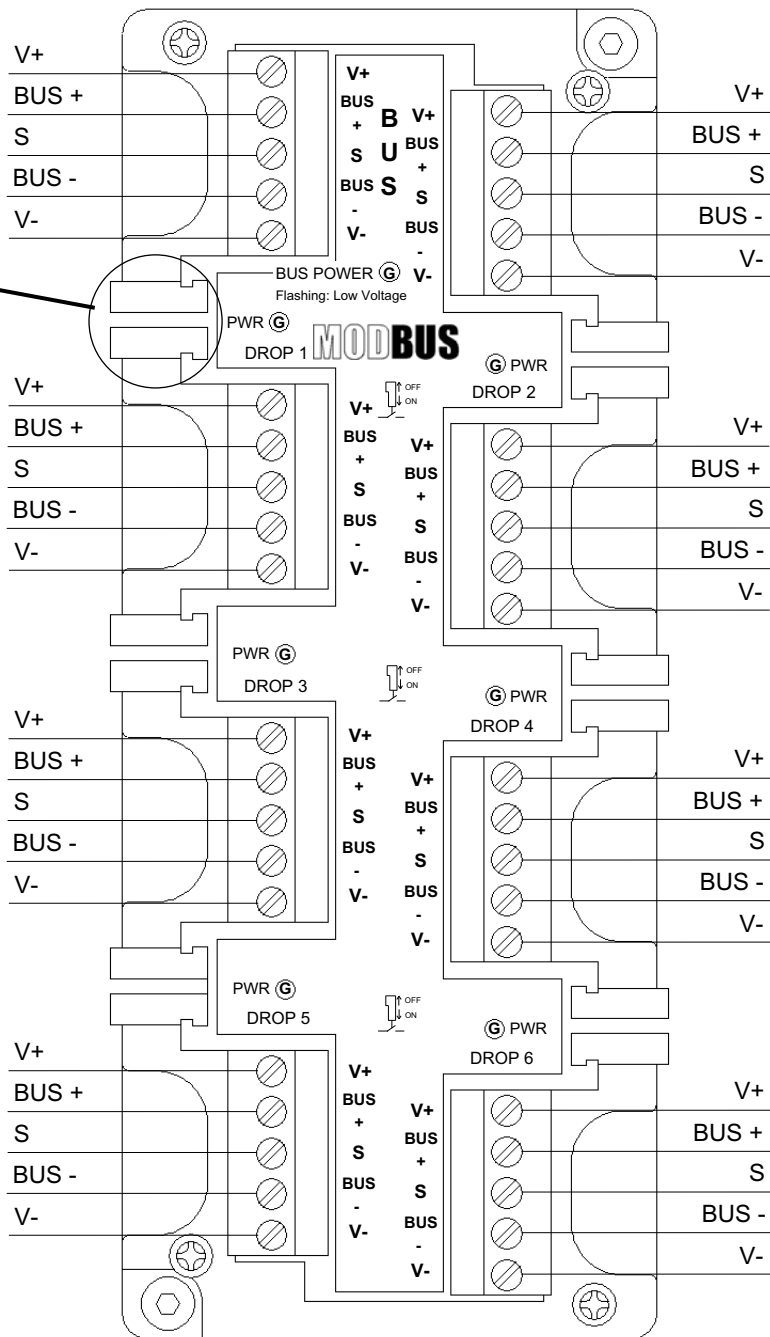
V+
BUS +
S
BUS -
V-

V+
BUS
+
S
BUS
-
V-

B
U
S

V+
BUS
+
S
BUS
-
V-

V+
BUS +
S
BUS -
V-

BUS POWER G
Flashing: Low Voltage

PWR G
DROP 1
MODBUS
G PWR
DROP 2

OFF
ON

V+
BUS +
S
BUS -
V-

V+
BUS
+
S
BUS
-
V-

V+
BUS
+
S
BUS
-
V-

V+
BUS +
S
BUS -
V-

PWR G
DROP 3
OFF
ON
G PWR
DROP 4

V+
BUS +
S
BUS -
V-

V+
BUS
+
S
BUS
-
V-

V+
BUS
+
S
BUS
-
V-

V+
BUS +
S
BUS -
V-

PWR G
DROP 5
OFF
ON
G PWR
DROP 6

V+
BUS +
S
BUS -
V-

V+
BUS
+
S
BUS
-
V-

V+
BUS
+
S
BUS
-
V-

V+
BUS +
S
BUS -
V-